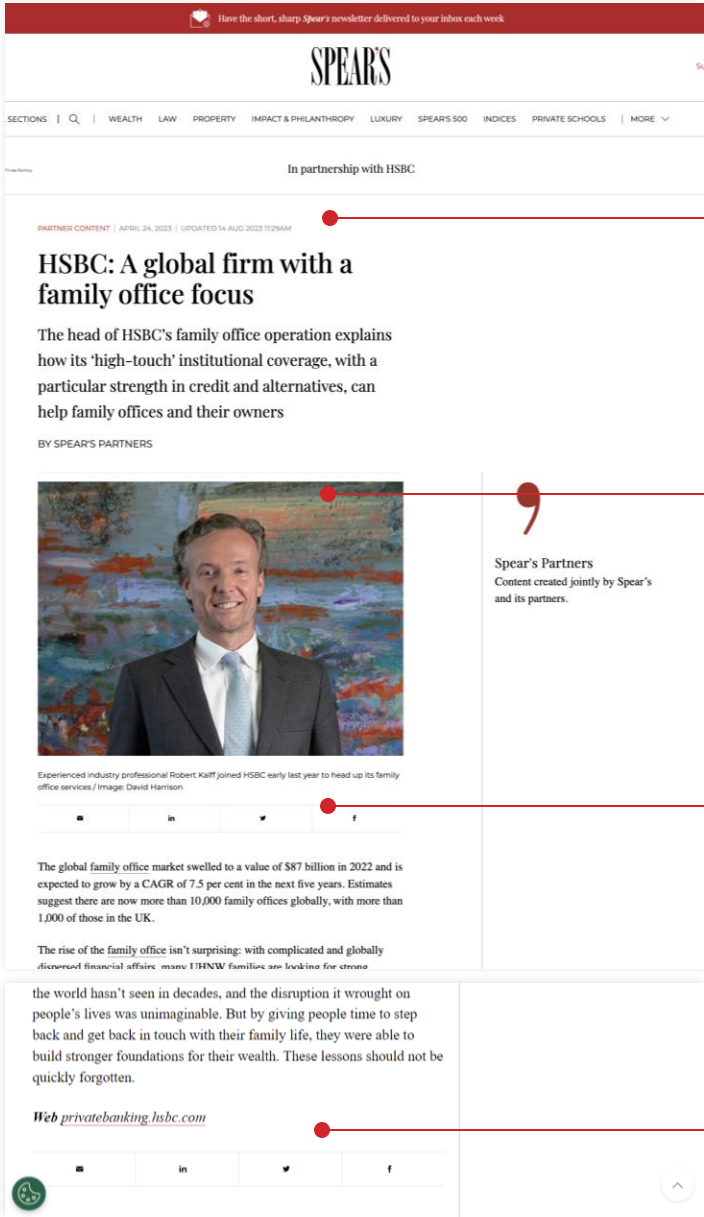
Have the short, sharp Spear's newsletter delivered to your inbox each week

SPEAR'S

SECTIONS | WEALTH LAW PROPERTY IMPACT & PHILANTHROPY LUXURY SPEAR'S 500 INDICES PRIVATE SCHOOLS | MORE

In partnership with HSBC

PARTNER CONTENT | APRIL 24, 2023 | UPDATED 14 AUG 2023 11:29AM

HSBC: A global firm with a family office focus

The head of HSBC's family office operation explains how its 'high-touch' institutional coverage, with a particular strength in credit and alternatives, can help family offices and their owners

BY SPEAR'S PARTNERS

Spear's Partners
Content created jointly by Spear's and its partners.

Experienced industry professional Robert Kalff joined HSBC early last year to head up its family office services / Image: David Harrison

in f

The global family office market swelled to a value of $87 billion in 2022 and is expected to grow by a CAGR of 7.5 per cent in the next five years. Estimates suggest there are now more than 10,000 family offices globally, with more than 1,000 of those in the UK.

The rise of the family office isn't surprising: with complicated and globally dispersed financial affairs, many UHNW families are looking for strong

the world hasn't seen in decades, and the disruption it wrought on people's lives was unimaginable. But by giving people time to step back and get back in touch with their family life, they were able to build stronger foundations for their wealth. These lessons should not be quickly forgotten.

Web privatebanking.hsbc.com

in f